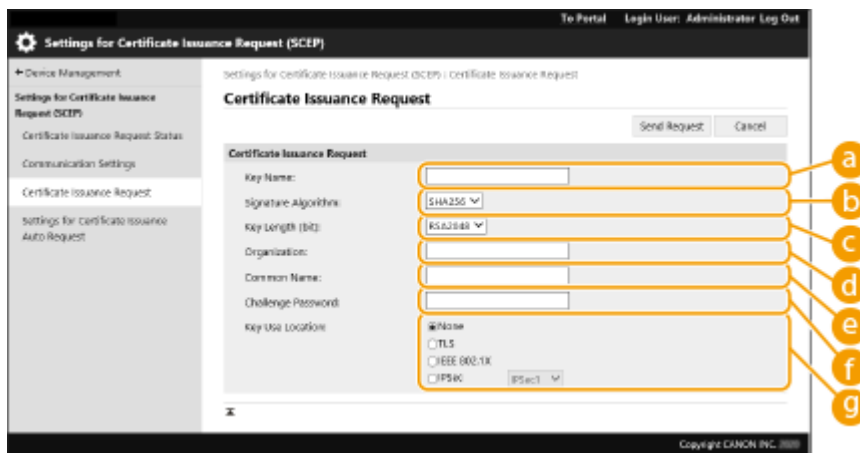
To Portal Login User: Administrator Log Out

Settings for Certificate Issuance Request (SCEP)

← Device Management

Settings for Certificate Issuance Request (SCEP)

Certificate Issuance Request Status

Communication Settings

Certificate Issuance Request

Settings for Certificate Issuance Auto Request

Settings for Certificate Issuance Request (SCEP) : Certificate Issuance Request

Certificate Issuance Request

Send Request Cancel

Certificate Issuance Request

Key Name:

Signature Algorithm: SHA256

Key Length (bit): RSA2048

Organization:

Common Name:

Challenge Password:

Key Use Location: None TLS IEEE 802.1X IPSec IPSec1

a
b
c
d
e
f
g

Copyright CANON INC. 2020